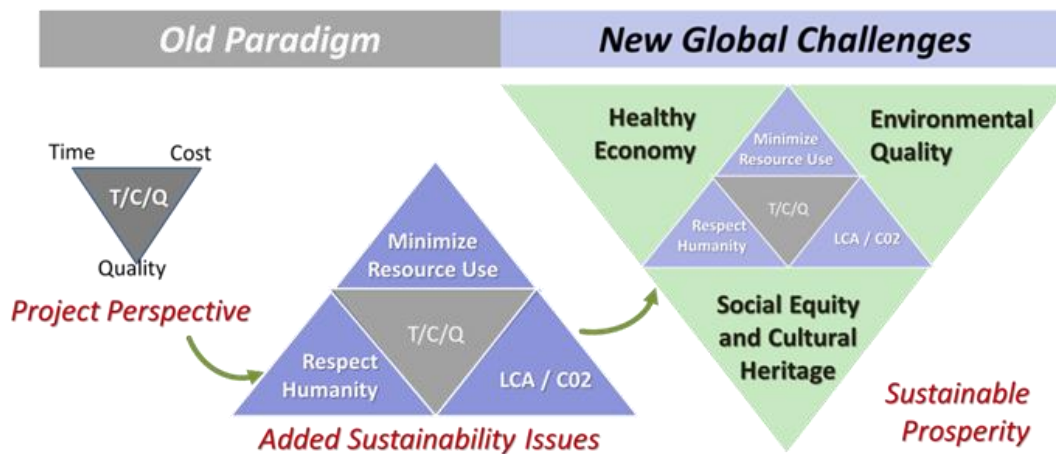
Old Paradigm

New Global Challenges

Time Cost
T/C/Q
Quality

Project Perspective

Minimize Resource Use
T/C/Q
Respect Humanity
LCA / C02

Added Sustainability Issues

Healthy Economy

Environmental Quality

Minimize Resource Use
T/C/Q
Respect Humanity
LCA / C02

Social Equity and Cultural Heritage

Sustainable Prosperity